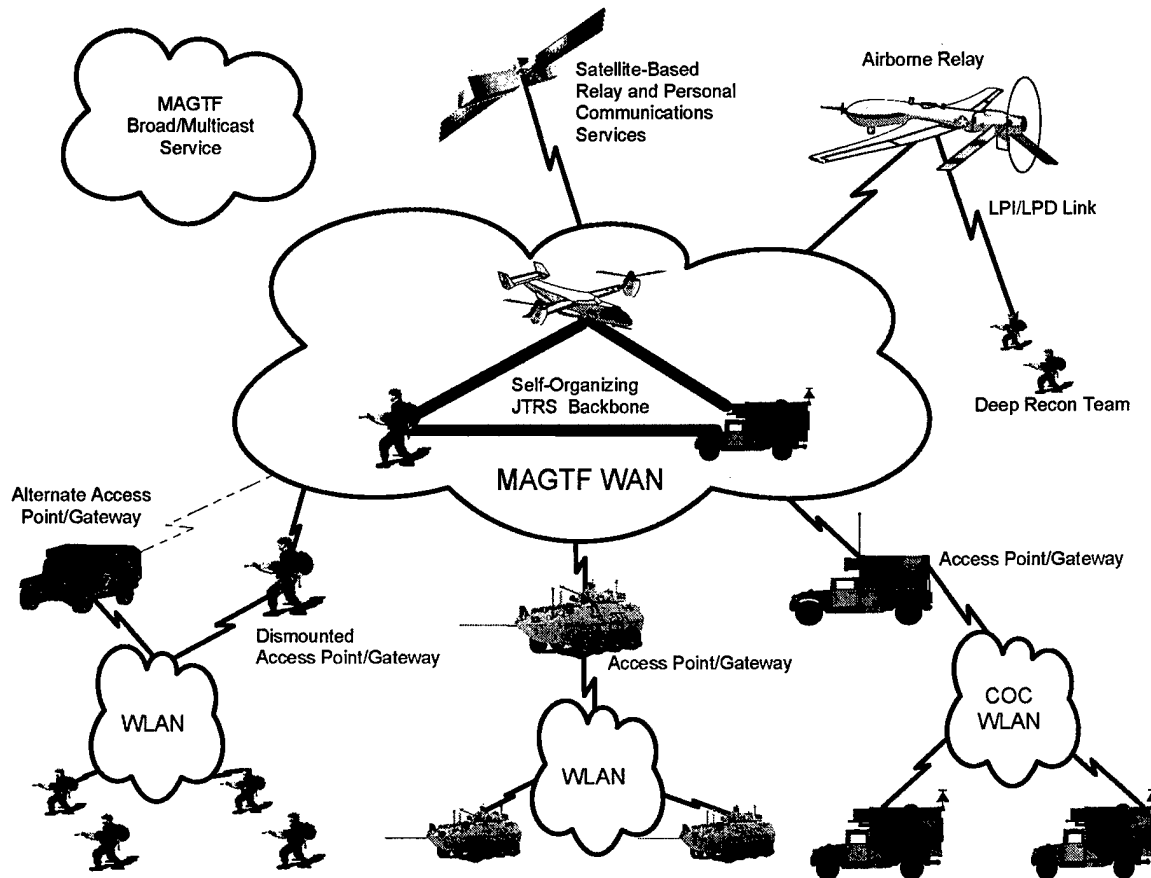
MAGTF Broad/Multicast Service

Satellite-Based Relay and Personal Communications Services

Airborne Relay

LPI/LPD Link

Self-Organizing JTRS Backbone

Deep Recon Team

MAGTF WAN

Alternate Access Point/Gateway

Dismounted Access Point/Gateway

Access Point/Gateway

Access Point/Gateway

WLAN

WLAN

COC WLAN